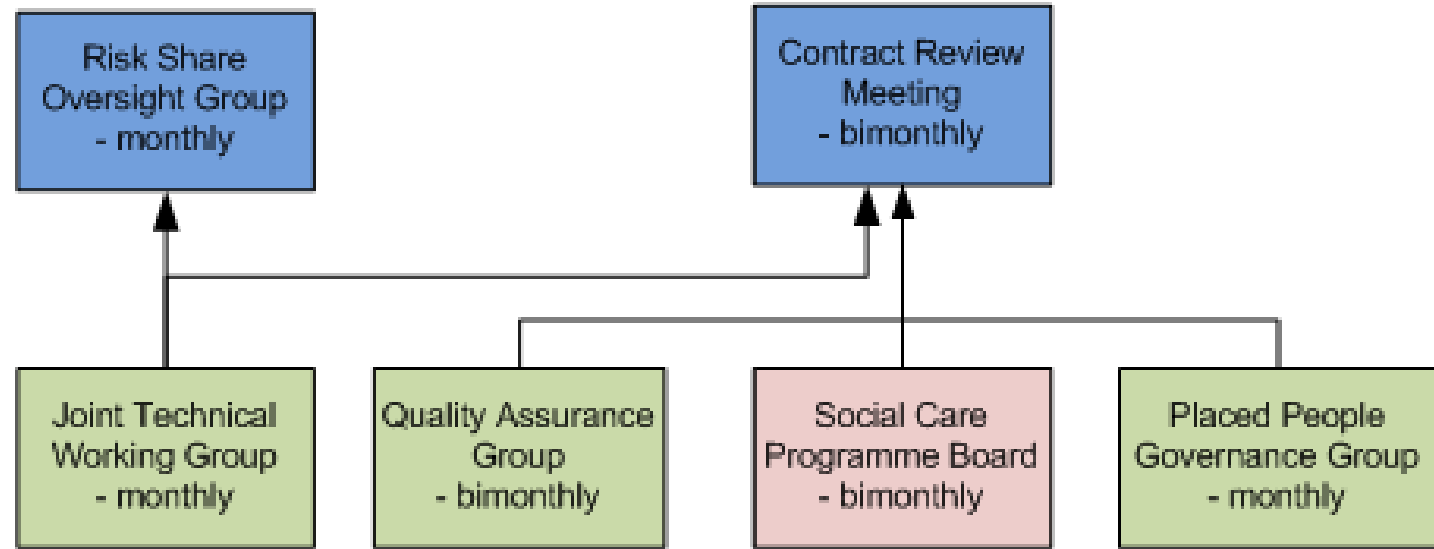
Risk Share Oversight Group - monthly

Contract Review Meeting - bimonthly

Joint Technical Working Group - monthly

Quality Assurance Group - bimonthly

Social Care Programme Board - bimonthly

Placed People Governance Group - monthly